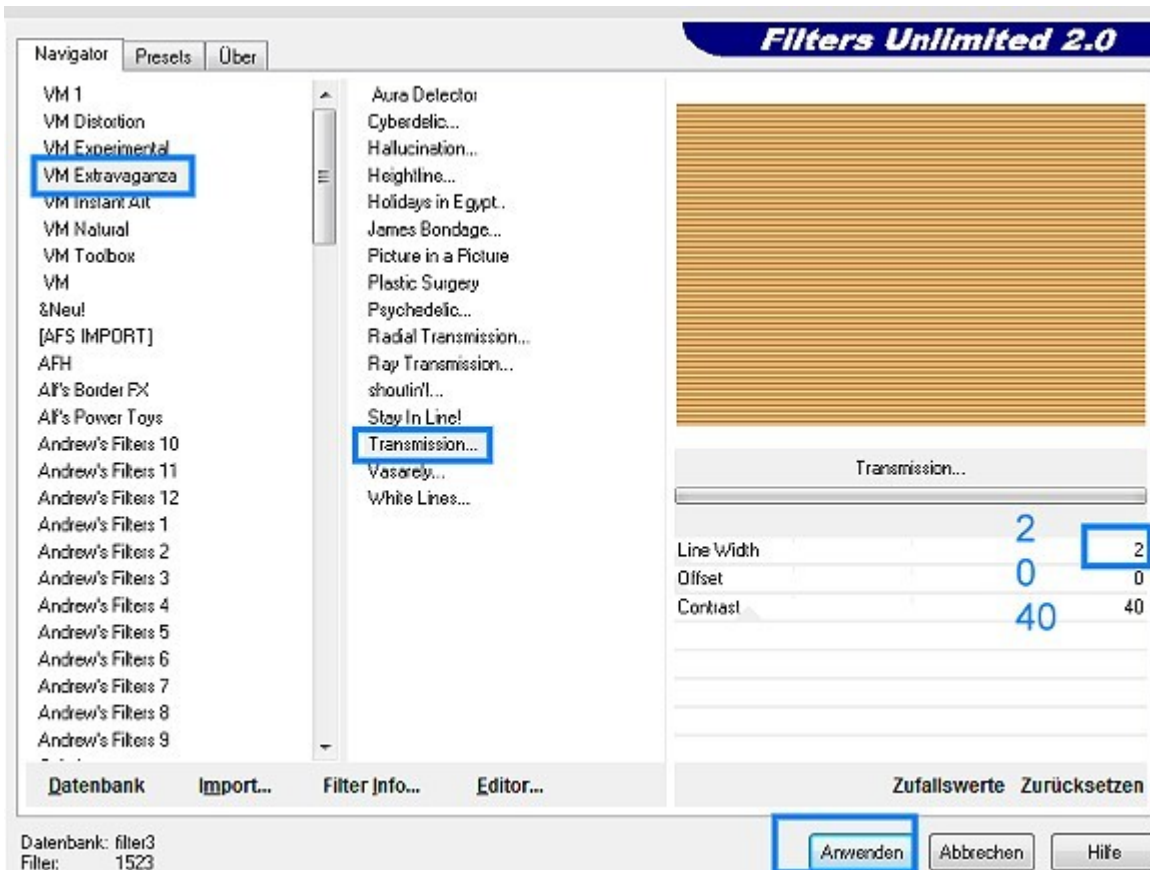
Navigator | Presets | Über

Filters Unlimited 2.0

VM 1
VM Distortion
VM Experimental
VM Extravaganza
VM Instant Art
VM Natural
VM Toolbox
VM
&Neu!
[AFS IMPORT]
AFH
Alf's Border FX
Alf's Power Toys
Andrew's Filters 10
Andrew's Filters 11
Andrew's Filters 12
Andrew's Filters 1
Andrew's Filters 2
Andrew's Filters 3
Andrew's Filters 4
Andrew's Filters 5
Andrew's Filters 6
Andrew's Filters 7
Andrew's Filters 8
Andrew's Filters 9

Aura Detector
Cyberdelic...
Hallucination...
Heightline...
Holidays in Egypt..
James Bondage...
Picture in a Picture
Plastic Surgery
Psychedelic...
Radial Transmission...
Ray Transmission...
shoutin'!...
Stay In Line!
Transmission...
Vasarely...
White Lines...

Transmission...

| | | |
|---|---|---|
| Line Width | 2 | 2 |
| Offset | 0 | 0 |
| Contrast | 40 | 40 |

Datenbank Import... Filter Info... Editor...

Zufallswerte Zurücksetzen

Datenbank: filter3
Filter: 1523

Anwenden Abbrechen Hilfe